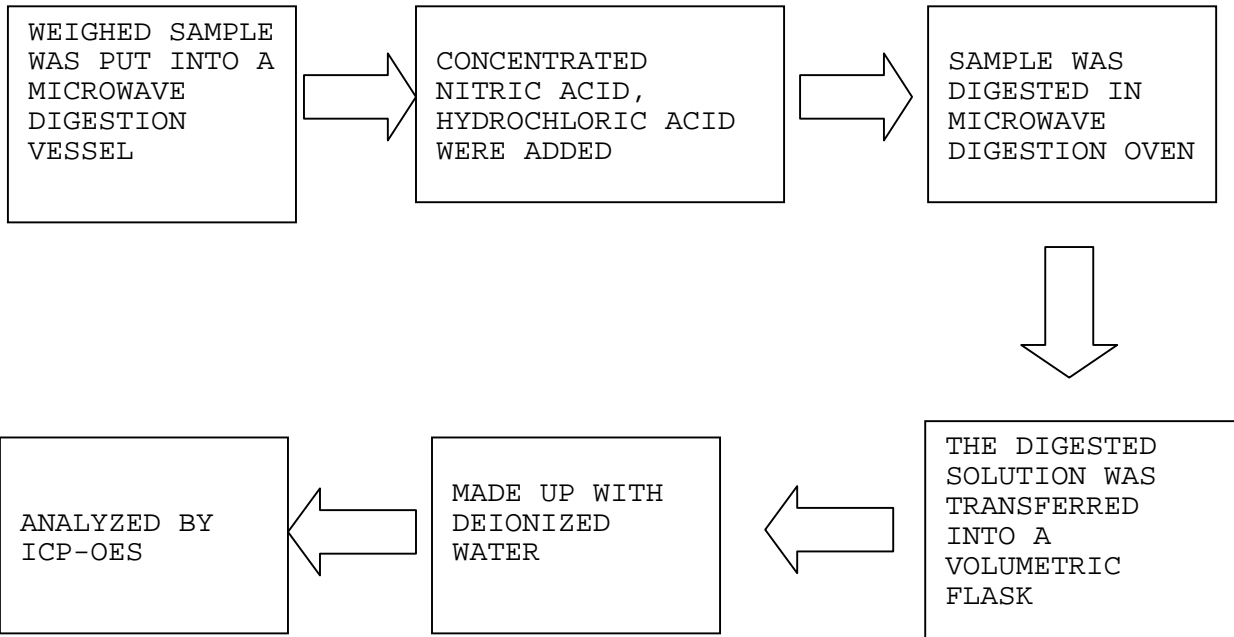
WEIGHED SAMPLE WAS PUT INTO A MICROWAVE DIGESTION VESSEL

CONCENTRATED NITRIC ACID, HYDROCHLORIC ACID WERE ADDED

SAMPLE WAS DIGESTED IN MICROWAVE DIGESTION OVEN

THE DIGESTED SOLUTION WAS TRANSFERRED INTO A VOLUMETRIC FLASK

MADE UP WITH DEIONIZED WATER

ANALYZED BY ICP-OES